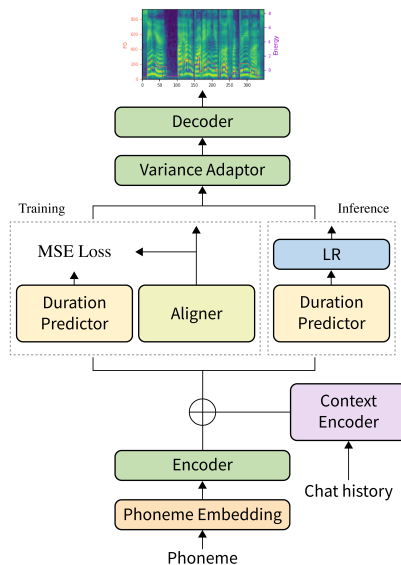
F0
800
600
400
200
0
Energy
8
6
4
2
0
0 50 100 150 200 250 300

Decoder

Variance Adaptor

Training

MSE Loss

Duration Predictor

Aligner

Inference

LR

Duration Predictor

Context Encoder

Chat history

Encoder

Phoneme Embedding

Phoneme